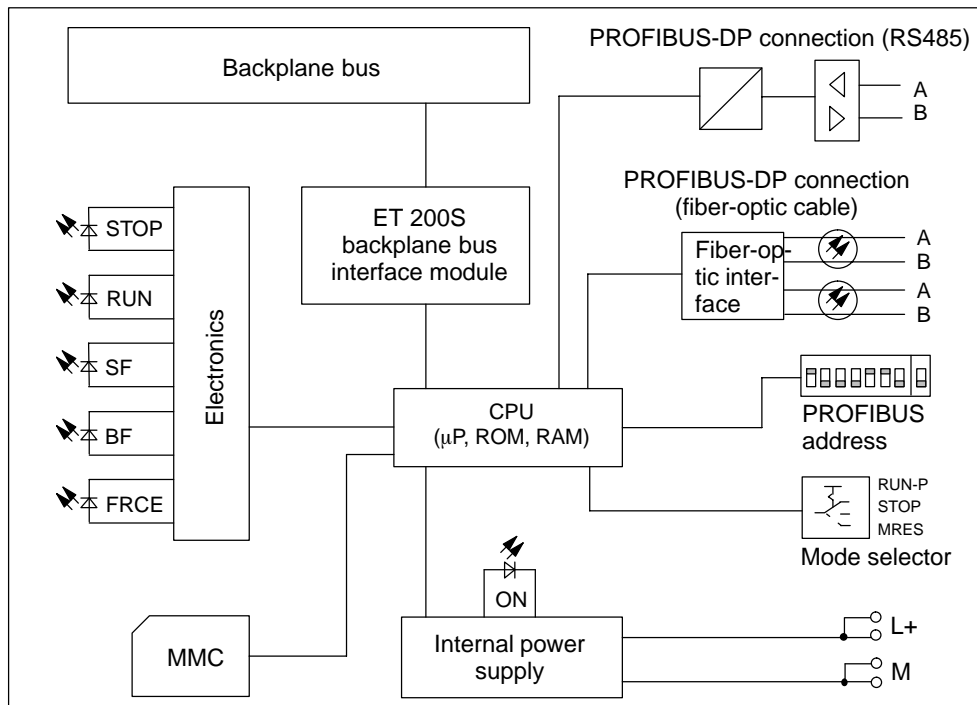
Backplane bus

PROFIBUS-DP connection (RS485)

A
B

PROFIBUS-DP connection (fiber-optic cable)

STOP

ET 200S backplane bus interface module

Fiber-optic interface

A
B
A
B

RUN

SF

Electronics

BF

CPU ($\mu$P, ROM, RAM)

PROFIBUS address

FRCE

RUN-P
STOP
MRES

Mode selector

ON

MMC

Internal power supply

L+

M